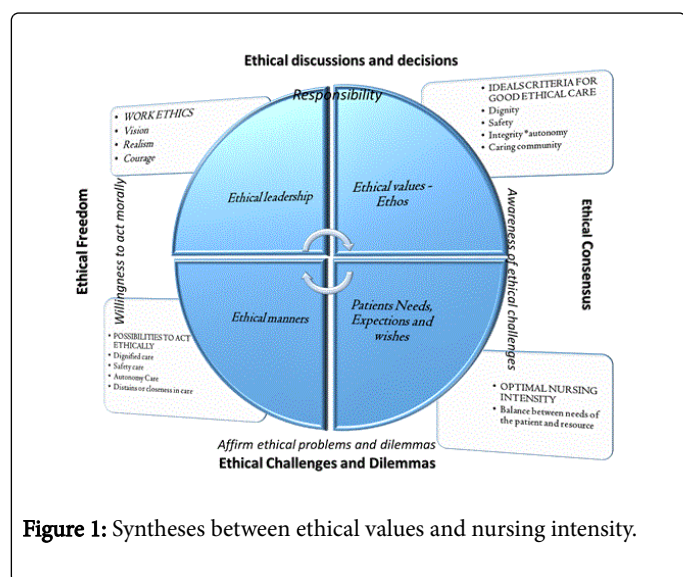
Ethical discussions and decisions

Responsibility

- WORK ETHICS
- Vision
- Realism
- Courage

- IDEALS CRITERIA FOR GOOD ETHICAL CARE
- Dignity
- Safety
- Integrity *autonomy
- Caring community

Ethical Freedom

Willingness to act morally

Ethical leadership

Ethical values - Ethos

Awareness of ethical challenges

Ethical Consensus

Ethical manners

Patients Needs, Expections and wishes

- POSSIBILITIES TO ACT ETHICALLY
- Dignified care
- Safety care
- Autonomy Care
- Distains or closeness in care

- OPTIMAL NURSING INTENSITY
- Balance between needs of the patient and resource

Affirm ethical problems and dilemmas

Ethical Challenges and Dilemmas

Figure 1: Syntheses between ethical values and nursing intensity.